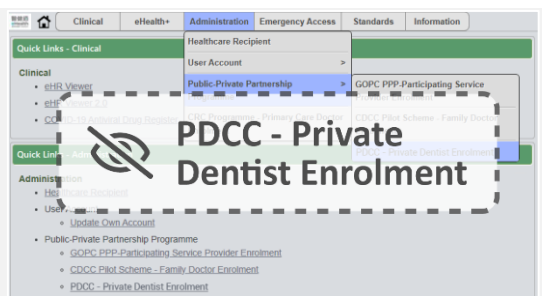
Clinical | eHealth+ | Administration | Emergency Access | Standards | Information

Quick Links - Clinical

Clinical
• eHR Viewer
• eHR Viewer 2.0
• CO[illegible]

Healthcare Recipient
User Account >
Public-Private Partnership >
GOPC PPP-Participating Service
CDCC Pilot Scheme - Family Doctor
PDCC - Private Dentist Enrolment

PDCC - Private Dentist Enrolment

Quick Lin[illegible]

Administration
• He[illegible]
• Use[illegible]
◦ Update Own Account
• Public-Private Partnership Programme
◦ GOPC PPP-Participating Service Provider Enrolment
◦ CDCC Pilot Scheme - Family Doctor Enrolment
◦ PDCC - Private Dentist Enrolment